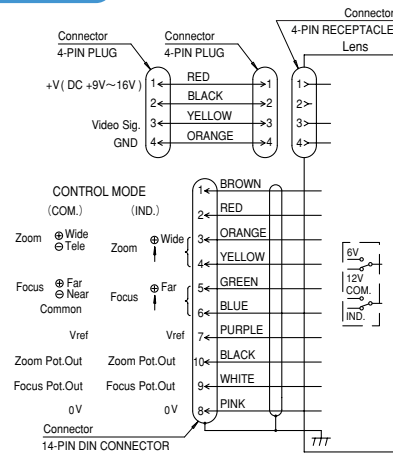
Connector
4-PIN PLUG

Connector
4-PIN PLUG

Connector
4-PIN RECEPTACLE
Lens

+V( DC +9V～16V )
Video Sig.
GND

1 RED 1 1
2 BLACK 2 2
3 YELLOW 3 3
4 ORANGE 4 4

CONTROL MODE
(COM.) (IND.)

Zoom ⊕Wide ⊖Tele
Zoom ⊕Wide

Focus ⊕Far ⊖Near
Focus ⊕Far
Common

Vref Vref
Zoom Pot.Out Zoom Pot.Out
Focus Pot.Out Focus Pot.Out
0V 0V

1 BROWN
2 RED
3 ORANGE
4 YELLOW
5 GREEN
6 BLUE
7 PURPLE
10 BLACK
9 WHITE
8 PINK

6V
12V
COM.
IND.

Connector
14-PIN DIN CONNECTOR